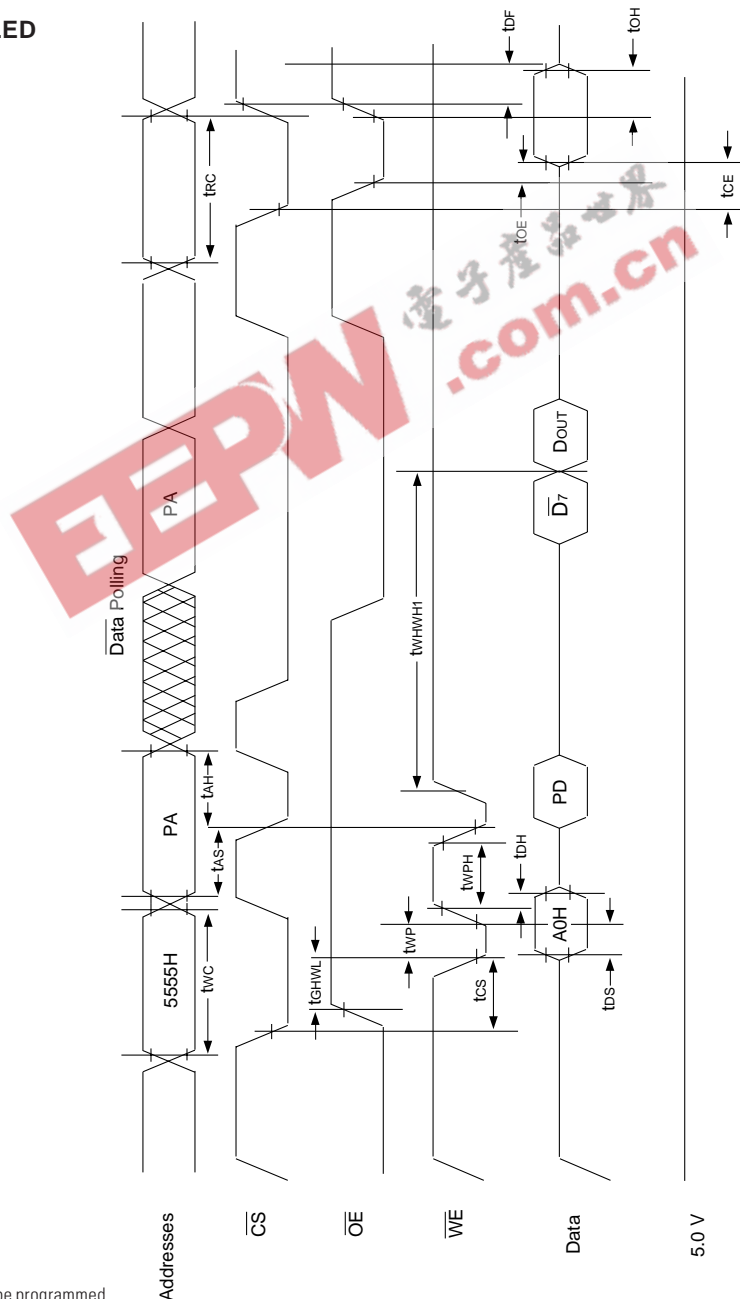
ED

Addresses

$\overline{CS}$

$\overline{OE}$

$\overline{WE}$

Data

5.0 V

5555H

$t_{WC}$

PA

$t_{AS}$

$t_{AH}$

$\overline{Data}$ Polling

PA

$t_{RC}$

$t_{GHWL}$

$t_{WP}$

$t_{CS}$

$t_{WPH}$

$t_{WHWH1}$

$t_{DH}$

A0H

$t_{DS}$

PD

$\overline{D_7}$

$D_{OUT}$

$t_{OE}$

$t_{DF}$

$t_{OH}$

$t_{CE}$

EEPW 电子产品世界 .com.cn

he programmed